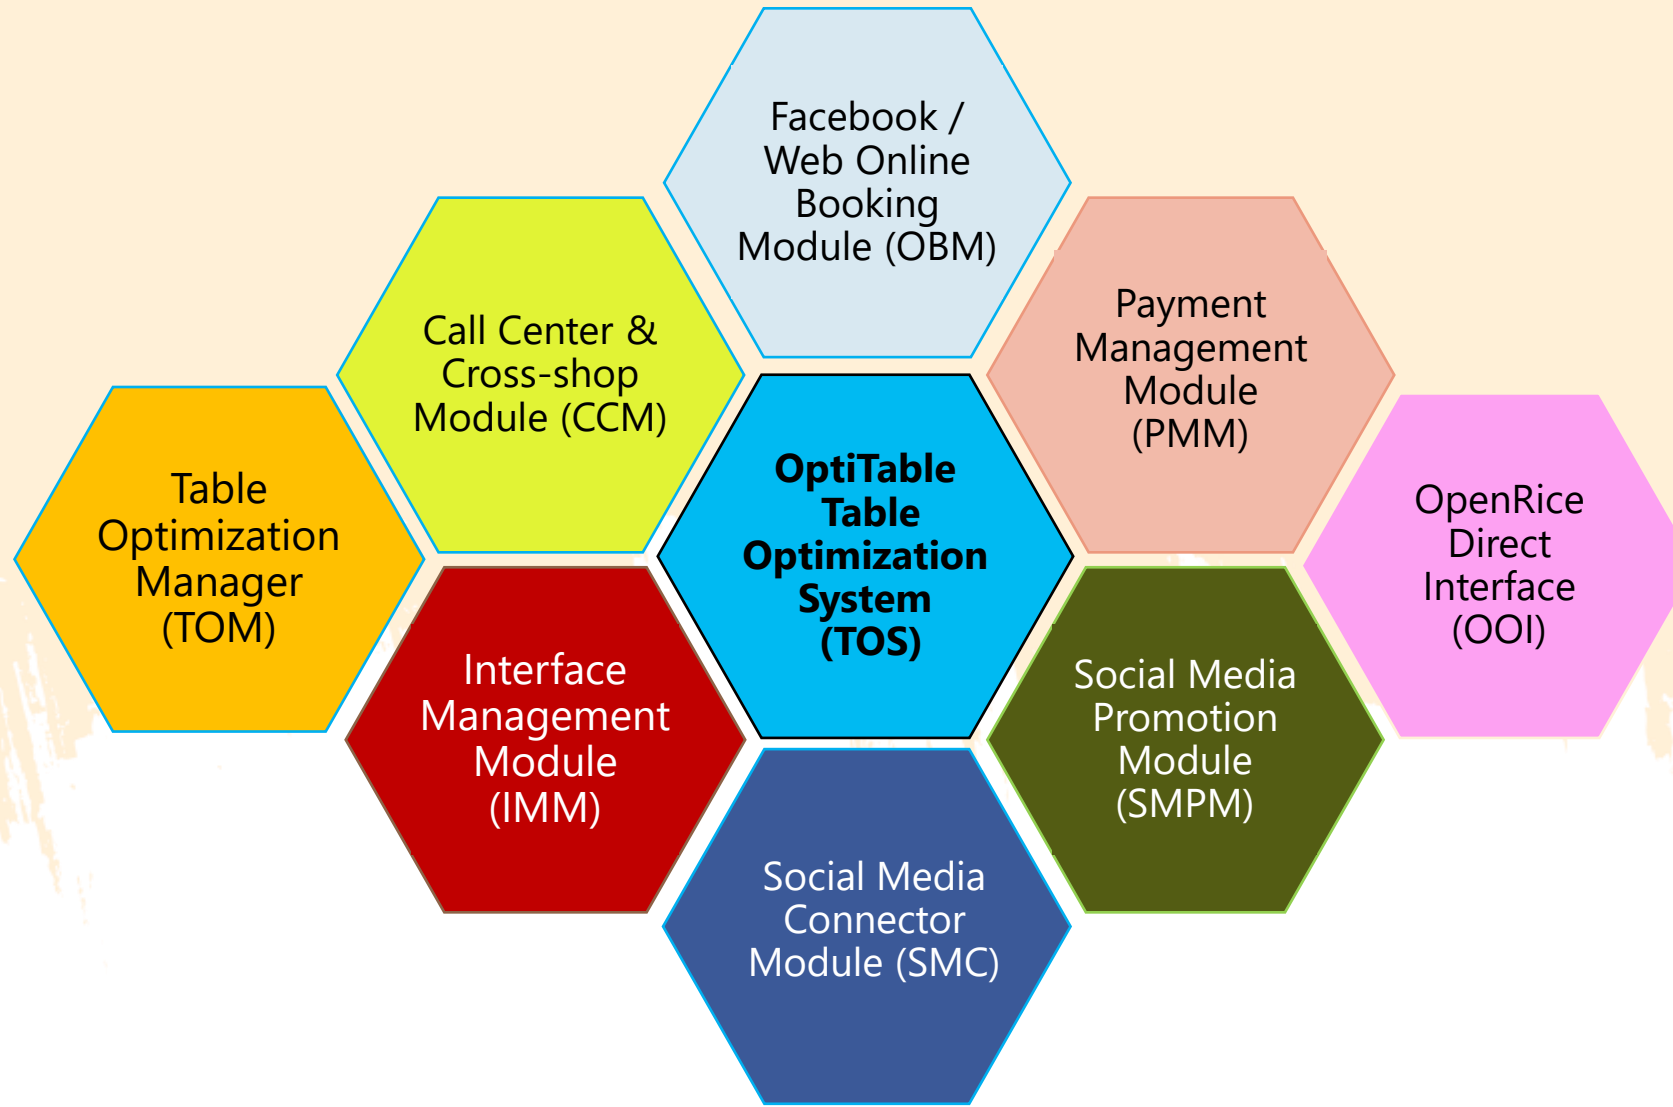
Facebook / Web Online Booking Module (OBM)

Call Center & Cross-shop Module (CCM)

Payment Management Module (PMM)

Table Optimization Manager (TOM)

OptiTable Table Optimization System (TOS)

OpenRice Direct Interface (OOI)

Interface Management Module (IMM)

Social Media Promotion Module (SMPM)

Social Media Connector Module (SMC)